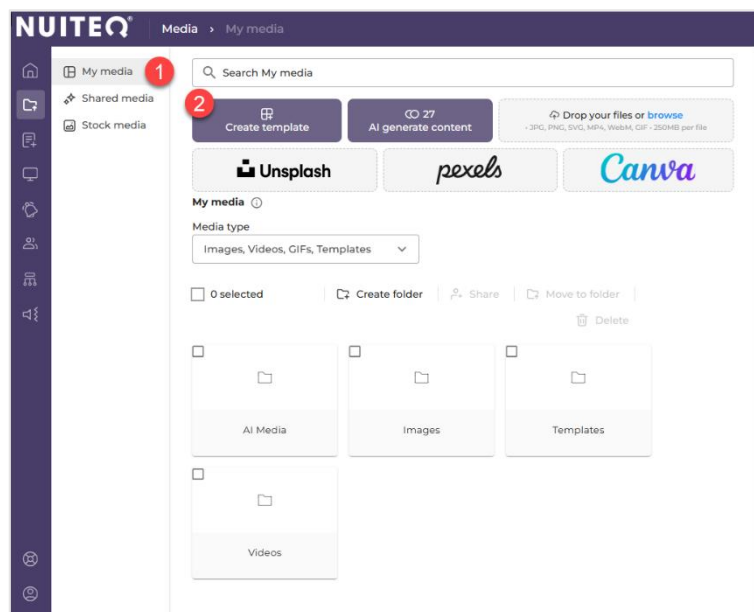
NUITEQ®

Media › My media

My media 1
Shared media
Stock media

Search My media

2
Create template

27
AI generate content

Drop your files or browse
- JPG, PNG, SVG, MP4, WebM, GIF - 250MB per file

Unsplash
pexels
Canva

My media

Media type
Images, Videos, GIFs, Templates

0 selected
Create folder
Share
Move to folder
Delete

AI Media
Images
Templates
Videos